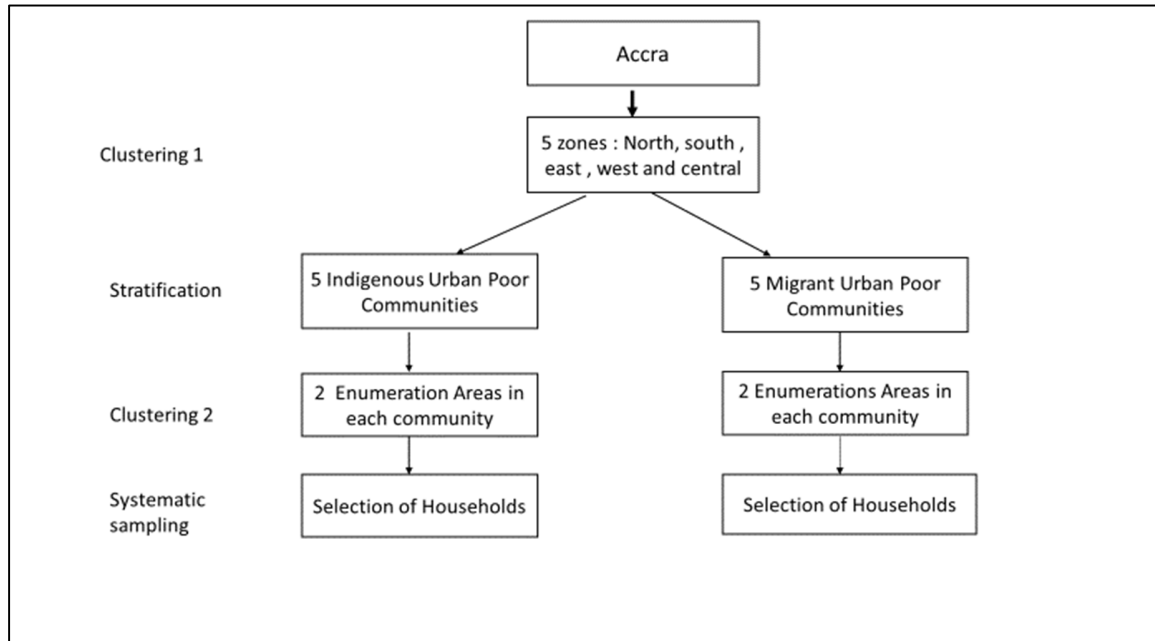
Accra

Clustering 1

5 zones : North, south , east , west and central

Stratification

5 Indigenous Urban Poor Communities

5 Migrant Urban Poor Communities

Clustering 2

2 Enumeration Areas in each community

2 Enumerations Areas in each community

Systematic sampling

Selection of Households

Selection of Households